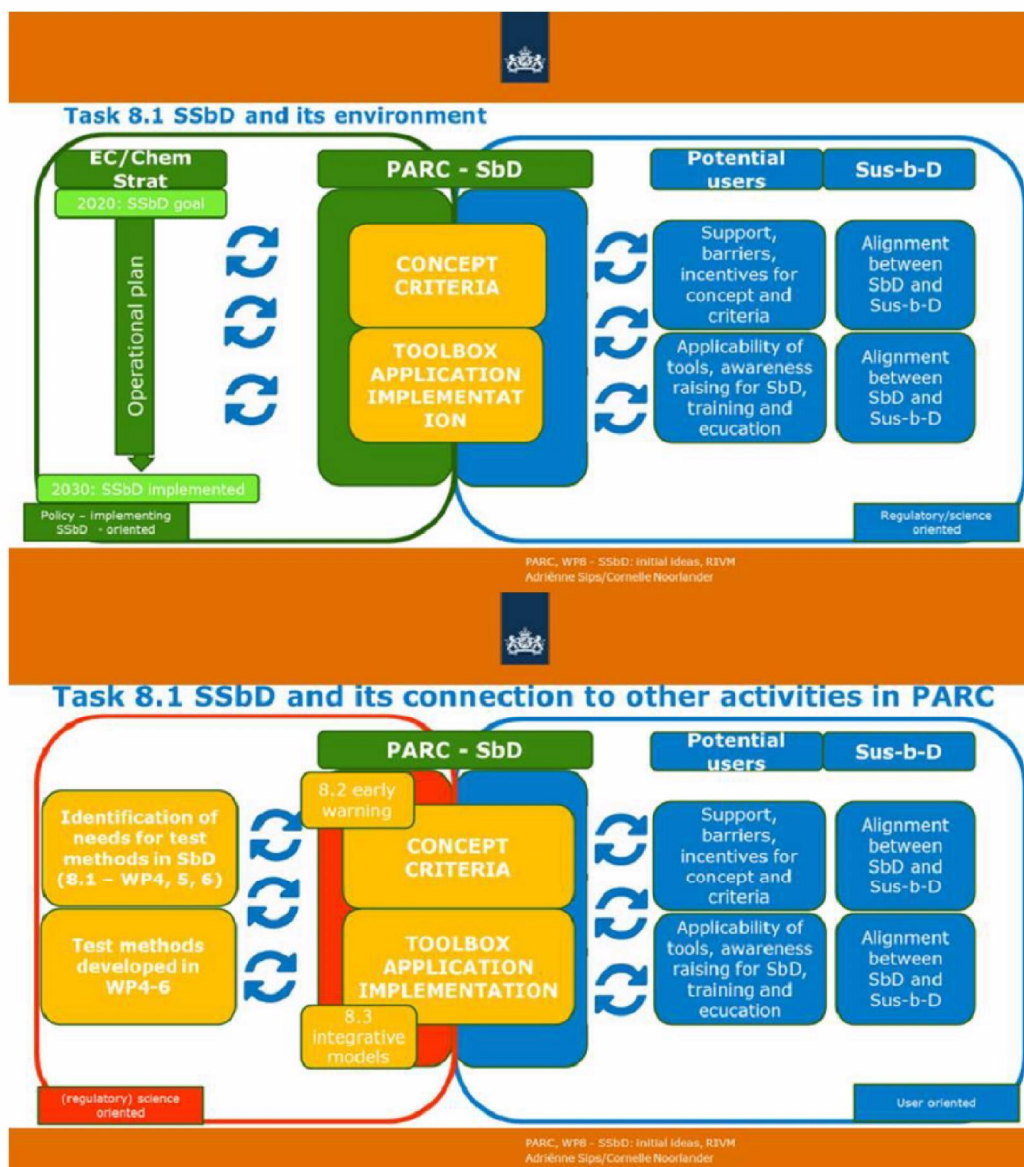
Task 8.1 SSbD and its environment

EC/Chem Strat

2020: SSbD goal

Operational plan

2030: SSbD implemented

Policy - implementing SSbD - oriented

PARC - SbD

CONCEPT CRITERIA

TOOLBOX APPLICATION IMPLEMENTAT ION

Potential users

Sus-b-D

Support, barriers, incentives for concept and criteria

Alignment between SbD and Sus-b-D

Applicability of tools, awareness raising for SbD, training and ecucation

Alignment between SbD and Sus-b-D

Regulatory/science oriented

PARC, WP8 - SSbD: initial ideas, RIVM
Adriënne Sips/Cornelle Noorlander

Task 8.1 SSbD and its connection to other activities in PARC

PARC - SbD

Identification of needs for test methods in SbD (8.1 – WP4, 5, 6)

Test methods developed in WP4-6

8.2 early warning

CONCEPT CRITERIA

TOOLBOX APPLICATION IMPLEMENTATION

8.3 integrative models

Potential users

Sus-b-D

Support, barriers, incentives for concept and criteria

Alignment between SbD and Sus-b-D

Applicability of tools, awareness raising for SbD, training and ecucation

Alignment between SbD and Sus-b-D

(regulatory) science oriented

User oriented

PARC, WP8 - SSbD: initial ideas, RIVM
Adriënne Sips/Cornelle Noorlander